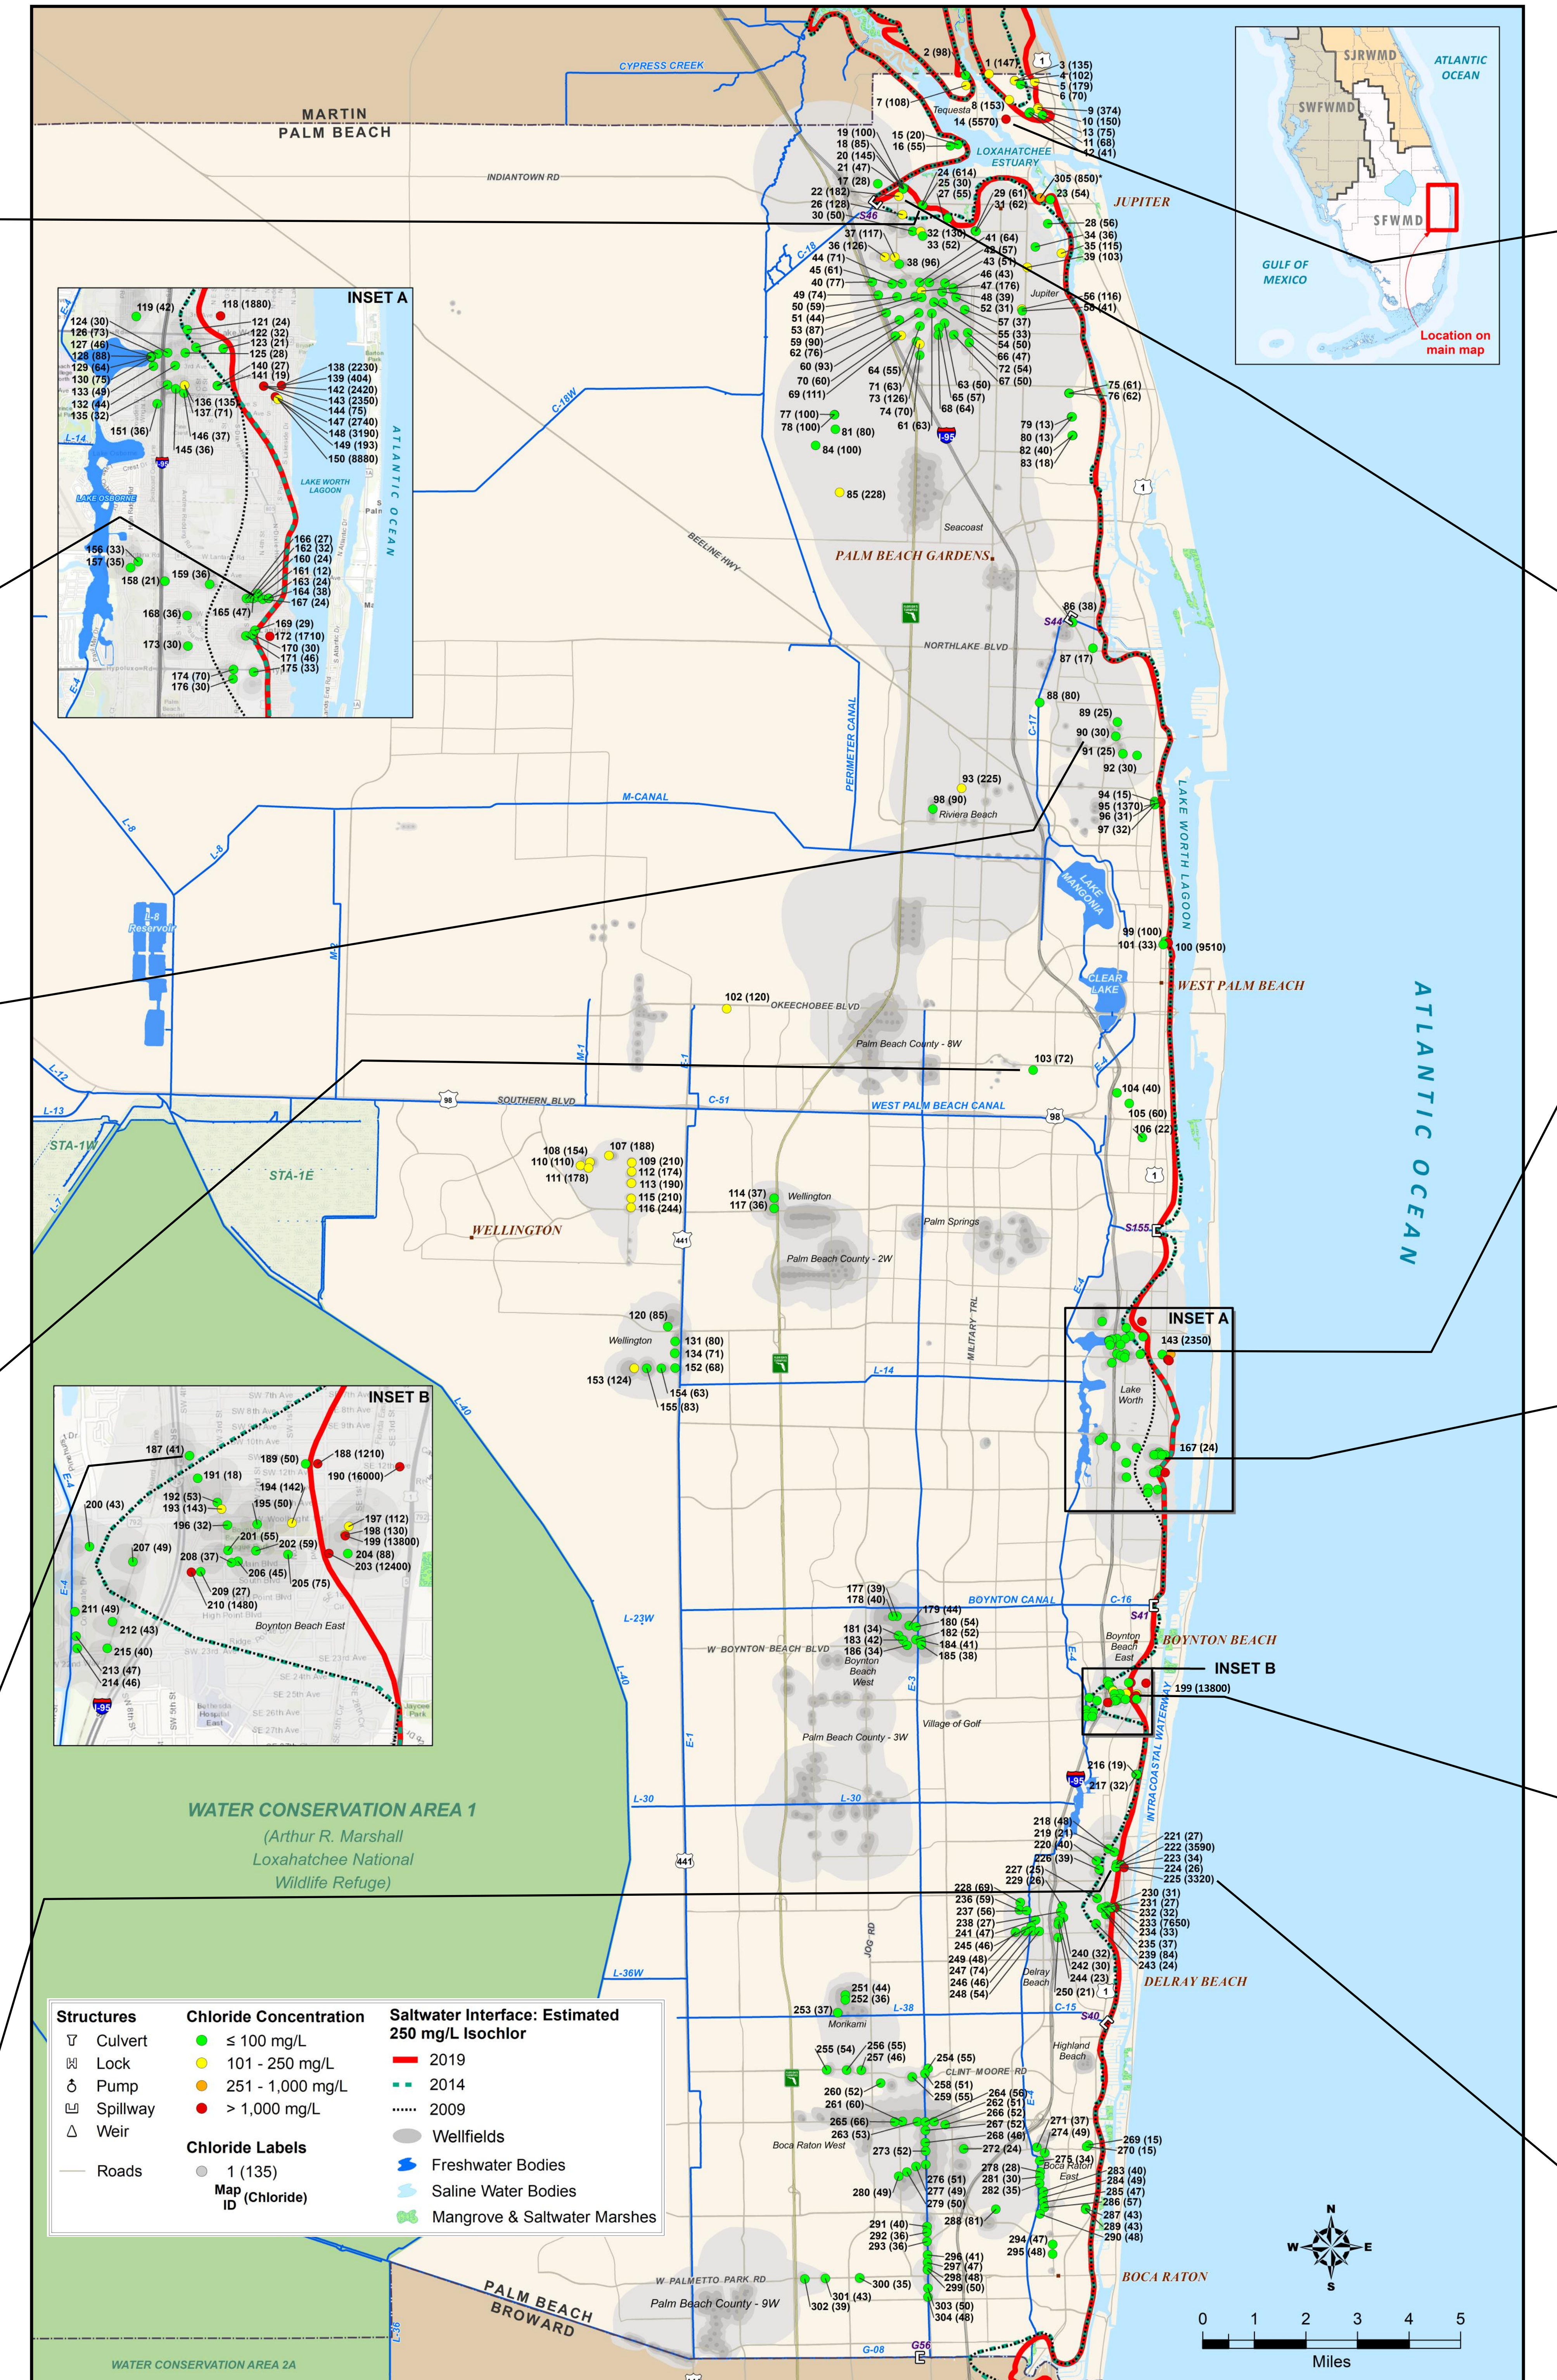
MARTIN
PALM BEACH

CYPRESS CREEK
INDIANTOWN RD

2 (98)
1 (147)
3 (135)
4 (102)
5 (179)
6 (70)
7 (108)
Tequesta
8 (153)
14 (5570)
9 (374)
10 (150)
13 (75)
11 (68)
12 (41)
19 (100)
18 (85)
20 (145)
21 (47)
17 (28)
15 (20)
16 (55)
LOXAHATCHEE ESTUARY
24 (614)
25 (30)
27 (55)
305 (850)*
23 (54)
29 (61)
31 (62)
JUPITER
22 (182)
26 (128)
30 (50)
S46
C-18
37 (117)
36 (126)
44 (71)
45 (61)
40 (77)
32 (130)
33 (52)
38 (96)
41 (64)
42 (57)
43 (51)
46 (43)
47 (176)
48 (39)
52 (31)
28 (56)
34 (36)
35 (115)
39 (103)
49 (74)
50 (59)
51 (44)
53 (87)
59 (90)
62 (76)
60 (93)
70 (60)
69 (111)
64 (55)
71 (63)
73 (126)
74 (70)
57 (37)
55 (33)
54 (50)
66 (47)
72 (54)
67 (50)
63 (50)
65 (57)
68 (64)
Jupiter
56 (116)
58 (41)
75 (61)
76 (62)
77 (100)
78 (100)
81 (80)
84 (100)
61 (63)
79 (13)
80 (13)
82 (40)
83 (18)
85 (228)
C-18W
BEELINE HWY
Seacoast
PALM BEACH GARDENS
86 (38)
S44
NORTHLAKE BLVD
87 (17)
88 (80)
89 (25)
90 (30)
91 (25)
92 (30)
C-17
PERIMETER CANAL
93 (225)
98 (90)
Riviera Beach
94 (15)
95 (1370)
96 (31)
97 (32)
LAKE WORTH LAGOON
M-CANAL
L-8
L-8
L-8 Reservoir
LAKE MANGONIA
99 (100)
101 (33)
100 (9510)
CLEAR LAKE
WEST PALM BEACH
ATLANTIC OCEAN
102 (120)
OKEECHOBEE BLVD
Palm Beach County - 8W
M-1
E-1
103 (72)
E-4
104 (40)
105 (60)
106 (22)
L-12
L-13
SOUTHERN BLVD
98
C-51
WEST PALM BEACH CANAL
98
STA-1W
STA-1E
L-7
108 (154)
110 (110)
111 (178)
107 (188)
109 (210)
112 (174)
113 (190)
115 (210)
116 (244)
114 (37)
117 (36)
Wellington
Palm Springs
S155
WELLINGTON
441
Palm Beach County - 2W
120 (85)
Wellington
131 (80)
134 (71)
152 (68)
153 (124)
154 (63)
155 (83)
MILITARY TRL
L-14
INSET A
143 (2350)
Lake Worth
167 (24)
L-40

INSET A
119 (42)
118 (1880)
124 (30)
126 (73)
127 (46)
128 (88)
129 (64)
130 (75)
133 (49)
132 (44)
135 (32)
121 (24)
122 (32)
123 (21)
125 (28)
140 (27)
141 (19)
138 (2230)
139 (404)
142 (2420)
143 (2350)
144 (75)
147 (2740)
148 (3190)
149 (193)
150 (8880)
136 (135)
137 (71)
151 (36)
146 (37)
145 (36)
L-14
LAKE OSBORNE
LAKE WORTH LAGOON
ATLANTIC OCEAN
166 (27)
162 (32)
160 (24)
161 (12)
163 (24)
164 (38)
167 (24)
156 (33)
157 (35)
158 (21)
159 (36)
165 (47)
168 (36)
169 (29)
172 (1710)
170 (30)
171 (46)
175 (33)
173 (30)
174 (70)
176 (30)
E-4

INSET B
187 (41)
189 (50)
188 (1210)
190 (16000)
191 (18)
194 (142)
192 (53)
193 (143)
195 (50)
200 (43)
196 (32)
197 (112)
198 (130)
199 (13800)
201 (55)
202 (59)
204 (88)
203 (12400)
207 (49)
208 (37)
206 (45)
205 (75)
209 (27)
210 (1480)
Boynton Beach East
211 (49)
212 (43)
215 (40)
213 (47)
214 (46)
E-4

177 (39)
178 (40)
179 (44)
BOYNTON CANAL
C-16
S41
180 (54)
182 (52)
184 (41)
185 (38)
181 (34)
183 (42)
186 (34)
Boynton Beach West
W BOYNTON BEACH BLVD
Boynton Beach East
BOYNTON BEACH
L-23W
E-3
INSET B
199 (13800)
L-40
Palm Beach County - 3W
Village of Golf
E-1
216 (19)
217 (32)
INTRACOASTAL WATERWAY
WATER CONSERVATION AREA 1
(Arthur R. Marshall Loxahatchee National Wildlife Refuge)
L-30
L-30
441
218 (48)
219 (21)
220 (40)
226 (39)
221 (27)
222 (3590)
223 (34)
224 (26)
225 (3320)
227 (25)
229 (26)
228 (69)
236 (59)
237 (56)
238 (27)
241 (47)
245 (46)
249 (48)
247 (74)
246 (46)
248 (54)
230 (31)
231 (27)
232 (32)
233 (7650)
234 (33)
235 (37)
239 (84)
243 (24)
240 (32)
242 (30)
244 (23)
250 (21)
Delray Beach
DELRAY BEACH
JOG RD
L-36W
251 (44)
252 (36)
253 (37)
L-38
Morikami
C-15
S40
Highland Beach
255 (54)
256 (55)
257 (46)
254 (55)
CLINT MOORE RD
258 (51)
259 (55)
260 (52)
261 (60)
264 (56)
262 (51)
266 (52)
267 (52)
268 (46)
265 (66)
263 (53)
Boca Raton West
273 (52)
272 (24)
271 (37)
274 (49)
269 (15)
270 (15)
275 (34)
Boca Raton East
276 (51)
277 (49)
279 (50)
278 (28)
281 (30)
282 (35)
283 (40)
284 (49)
285 (47)
286 (57)
287 (43)
289 (43)
290 (48)
280 (49)
288 (81)
291 (40)
292 (36)
293 (36)
294 (47)
295 (48)
296 (41)
297 (47)
298 (48)
299 (50)
300 (35)
301 (43)
302 (39)
303 (50)
304 (48)
BOCA RATON
W PALMETTO PARK RD
Palm Beach County - 9W
PALM BEACH
BROWARD
L-36
G-08
G56
WATER CONSERVATION AREA 2A

Structures
Culvert
Lock
Pump
Spillway
Weir
Roads

Chloride Concentration
≤ 100 mg/L
101 - 250 mg/L
251 - 1,000 mg/L
> 1,000 mg/L

Chloride Labels
1 (135)
Map ID (Chloride)

Saltwater Interface: Estimated 250 mg/L Isochlor
2019
2014
2009
Wellfields
Freshwater Bodies
Saline Water Bodies
Mangrove & Saltwater Marshes

N
S
E
W
0 1 2 3 4 5
Miles

SJRWMD
ATLANTIC OCEAN
SWFWMD
SFWMD
GULF OF MEXICO
Location on main map